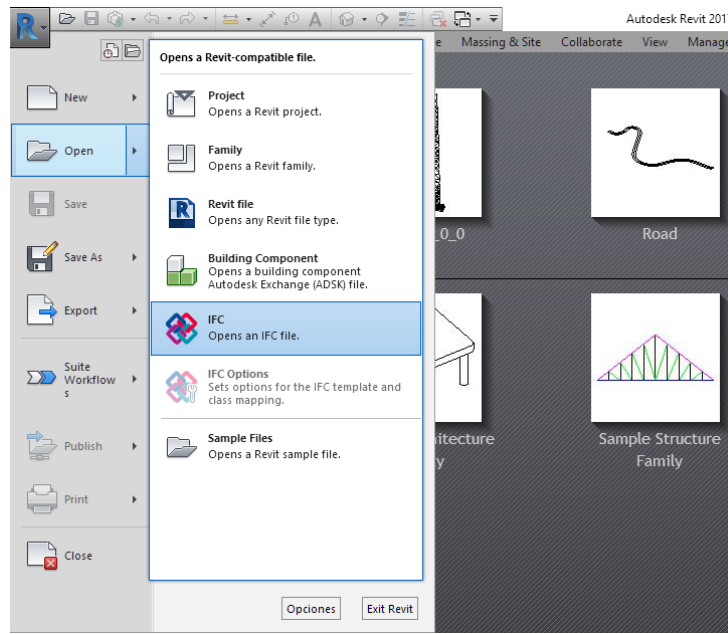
Autodesk Revit 201

Massing & Site
Collaborate
View
Manage

New
Open
Save
Save As
Export
Suite Workflows
Publish
Print
Close

Opens a Revit-compatible file.

Project
Opens a Revit project.

Family
Opens a Revit family.

Revit file
Opens any Revit file type.

Building Component
Opens a building component Autodesk Exchange (ADSK) file.

IFC
Opens an IFC file.

IFC Options
Sets options for the IFC template and class mapping.

Sample Files
Opens a Revit sample file.

_0_0
Road
itecture
y
Sample Structure Family

Opciones
Exit Revit